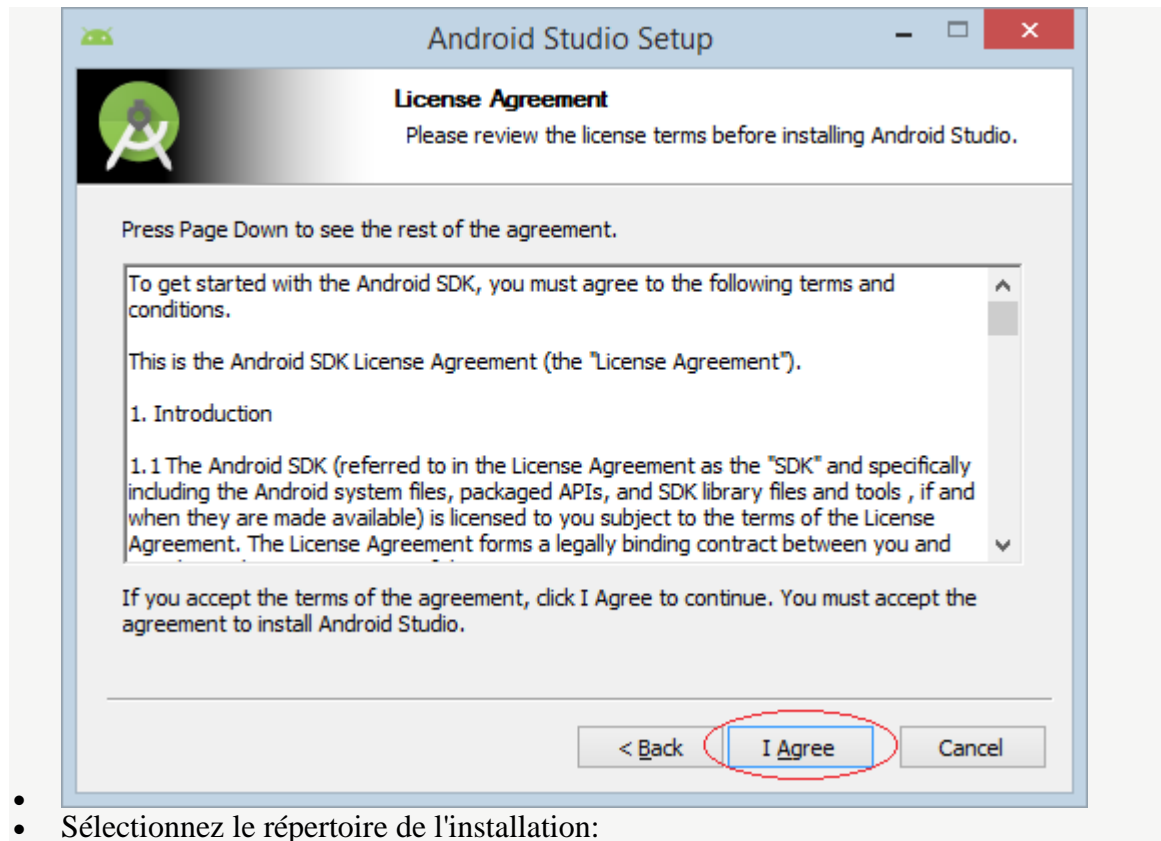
Android Studio Setup

License Agreement

Please review the license terms before installing Android Studio.

Press Page Down to see the rest of the agreement.

To get started with the Android SDK, you must agree to the following terms and conditions.

This is the Android SDK License Agreement (the "License Agreement").

1. Introduction

1.1 The Android SDK (referred to in the License Agreement as the "SDK" and specifically including the Android system files, packaged APIs, and SDK library files and tools , if and when they are made available) is licensed to you subject to the terms of the License Agreement. The License Agreement forms a legally binding contract between you and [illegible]

If you accept the terms of the agreement, click I Agree to continue. You must accept the agreement to install Android Studio.

< Back

I Agree

Cancel

•

• Sélectionnez le répertoire de l'installation: